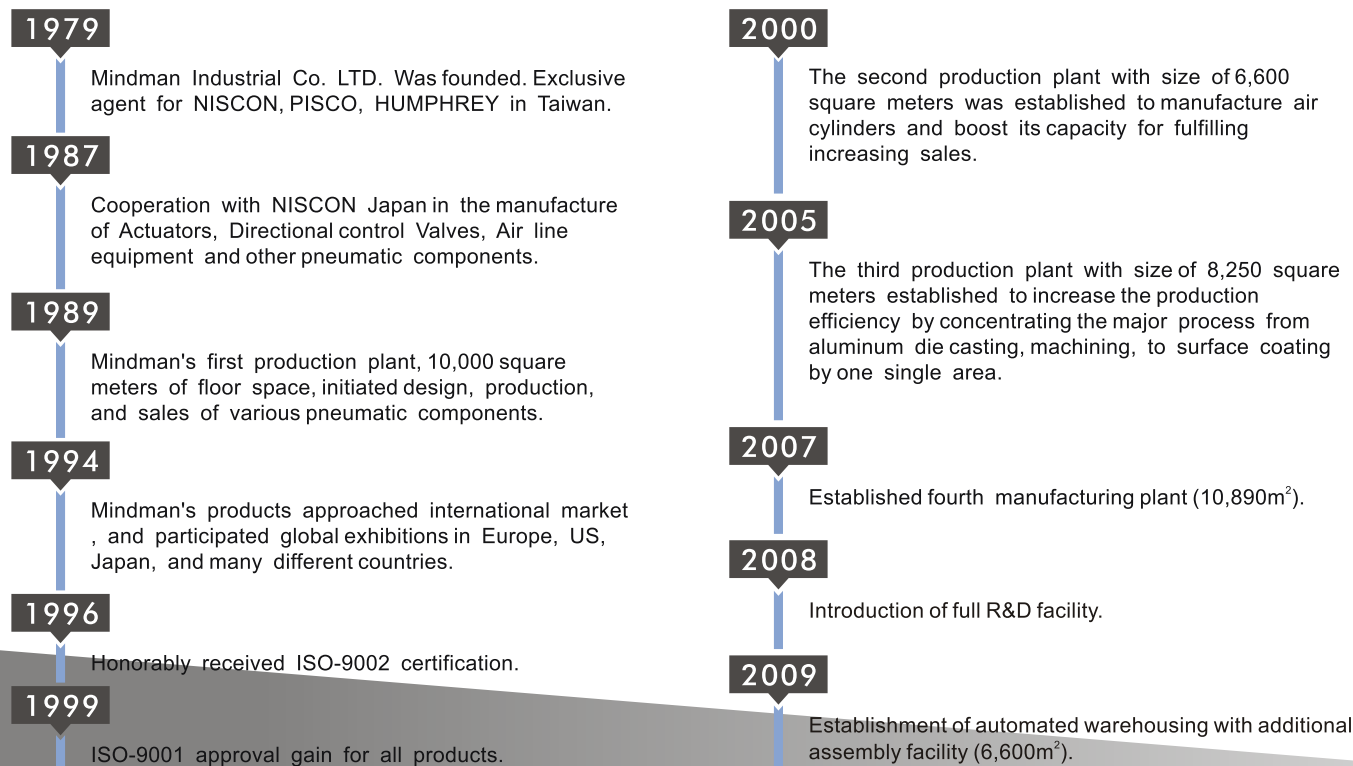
1979

Mindman Industrial Co. LTD. Was founded. Exclusive agent for NISCON, PISCO, HUMPHREY in Taiwan.

1987

Cooperation with NISCON Japan in the manufacture of Actuators, Directional control Valves, Air line equipment and other pneumatic components.

1989

Mindman's first production plant, 10,000 square meters of floor space, initiated design, production, and sales of various pneumatic components.

1994

Mindman's products approached international market , and participated global exhibitions in Europe, US, Japan, and many different countries.

1996

Honorably received ISO-9002 certification.

1999

ISO-9001 approval gain for all products.

2000

The second production plant with size of 6,600 square meters was established to manufacture air cylinders and boost its capacity for fulfilling increasing sales.

2005

The third production plant with size of 8,250 square meters established to increase the production efficiency by concentrating the major process from aluminum die casting, machining, to surface coating by one single area.

2007

Established fourth manufacturing plant (10,890m$^2$).

2008

Introduction of full R&D facility.

2009

Establishment of automated warehousing with additional assembly facility (6,600m$^2$).